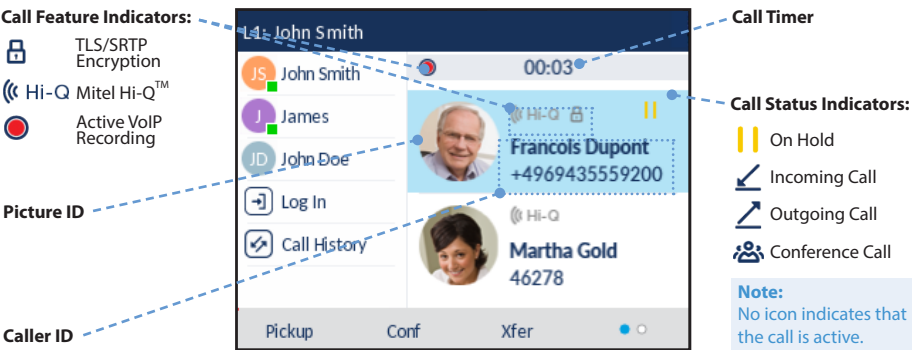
Call Feature Indicators:

TLS/SRTP Encryption

Hi-Q Mitel Hi-Q™

Active VoIP Recording

Picture ID

Caller ID

L1: John Smith

JS John Smith

J James

JD John Doe

Log In

Call History

00:03

Hi-Q

Francois Dupont

+4969435559200

Hi-Q

Martha Gold

46278

Pickup

Conf

Xfer

Call Timer

Call Status Indicators:

On Hold

Incoming Call

Outgoing Call

Conference Call

Note:
No icon indicates that the call is active.